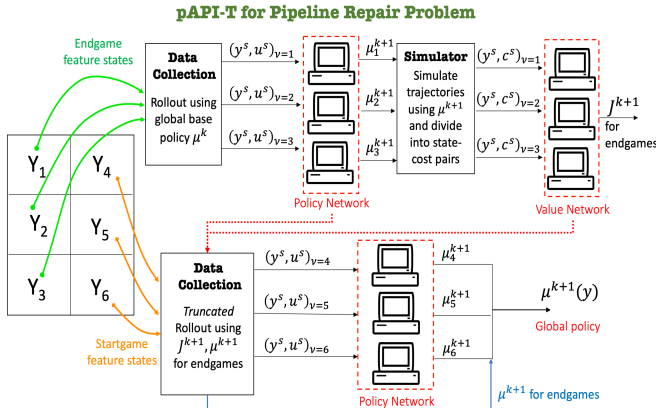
pAPI-T for Pipeline Repair Problem

Endgame feature states

Data Collection

Rollout using global base policy $\mu^k$

$(y^s, u^s)_{v=1}$

$(y^s, u^s)_{v=2}$

$(y^s, u^s)_{v=3}$

$\mu_1^{k+1}$

$\mu_2^{k+1}$

$\mu_3^{k+1}$

Policy Network

Simulator

Simulate trajectories using $\mu^{k+1}$ and divide into state-cost pairs

$(y^s, c^s)_{v=1}$

$(y^s, c^s)_{v=2}$

$(y^s, c^s)_{v=3}$

Value Network

$J^{k+1}$ for endgames

| $Y_1$ | $Y_4$ |
|---|---|
| $Y_2$ | $Y_5$ |
| $Y_3$ | $Y_6$ |

Startgame feature states

Data Collection

Truncated Rollout using $J^{k+1}, \mu^{k+1}$ for endgames

$(y^s, u^s)_{v=4}$

$(y^s, u^s)_{v=5}$

$(y^s, u^s)_{v=6}$

$\mu_4^{k+1}$

$\mu_5^{k+1}$

$\mu_6^{k+1}$

Policy Network

$\mu^{k+1}(y)$

Global policy

$\mu^{k+1}$ for endgames